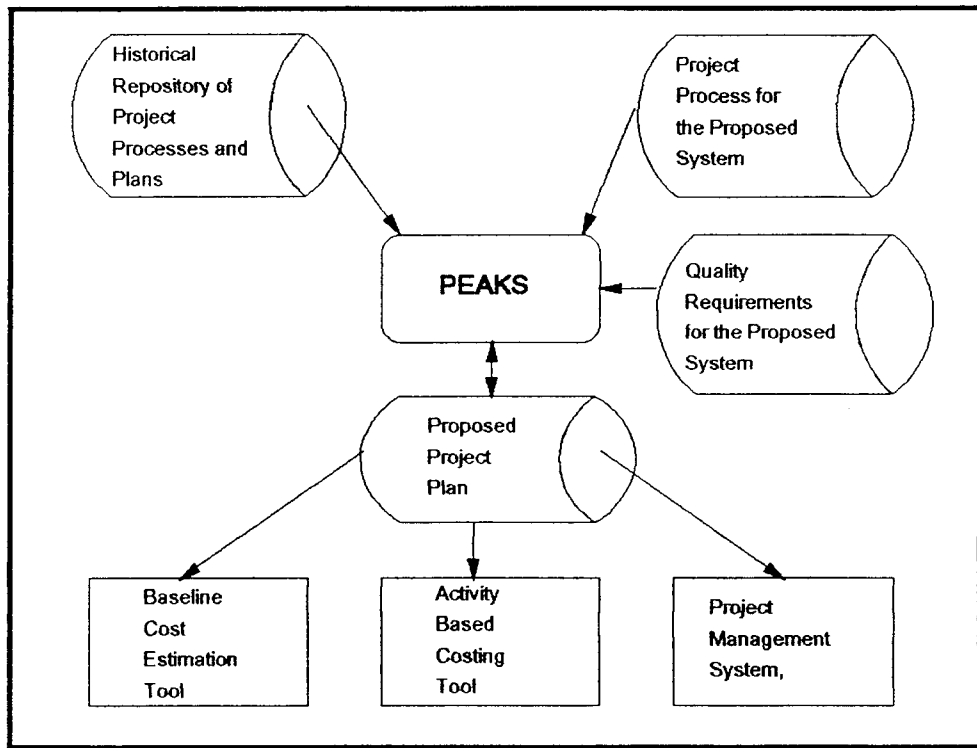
Historical Repository of Project Processes and Plans

Project Process for the Proposed System

PEAKS

Quality Requirements for the Proposed System

Proposed Project Plan

Baseline Cost Estimation Tool

Activity Based Costing Tool

Project Management System,